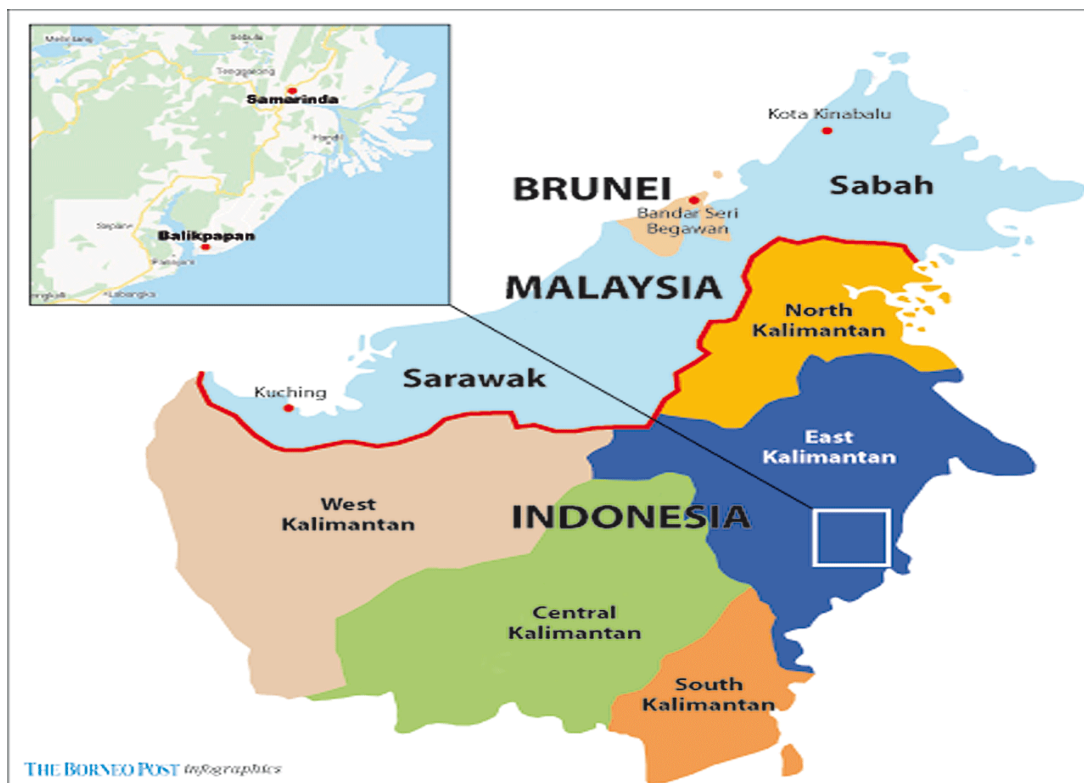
Samarinda

Balikpapan

Kota Kinabalu

BRUNEI

Sabah

Bandar Seri Begawan

MALAYSIA

North Kalimantan

Sarawak

Kuching

East Kalimantan

West Kalimantan

INDONESIA

Central Kalimantan

South Kalimantan

THE BORNEO POST infographics